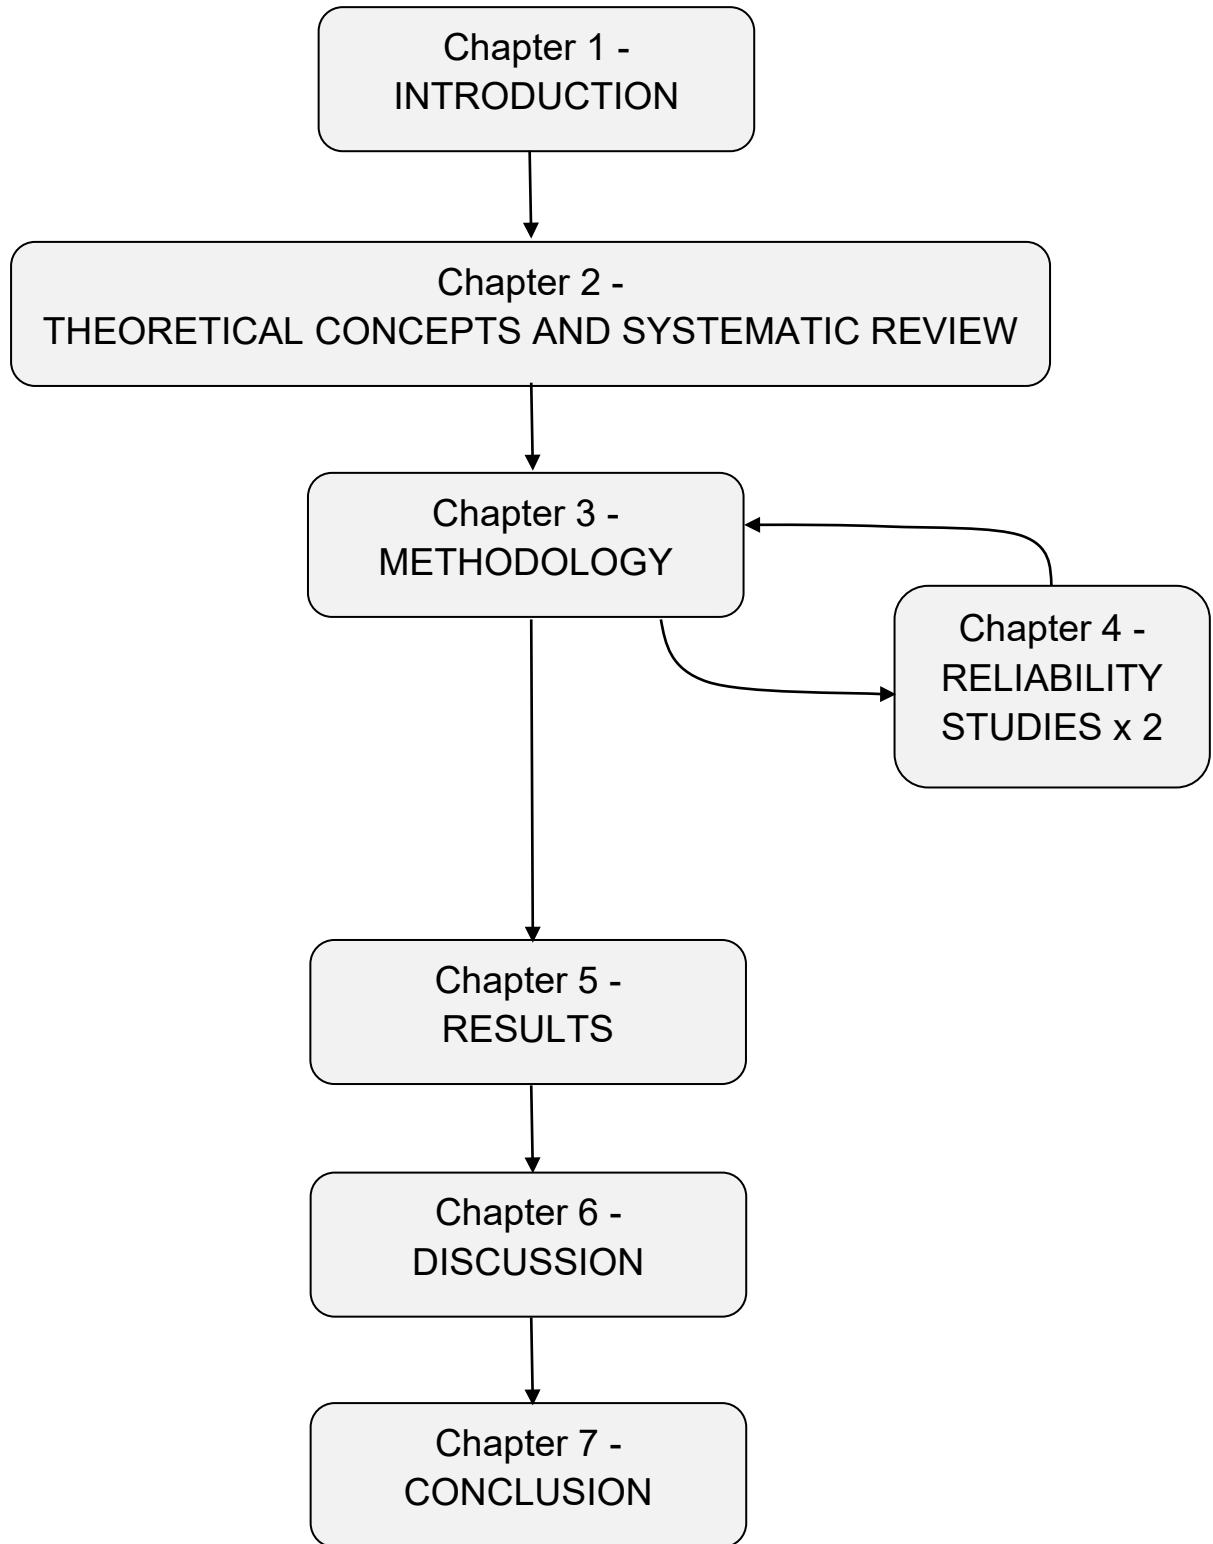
Chapter 1 - INTRODUCTION

Chapter 2 - THEORETICAL CONCEPTS AND SYSTEMATIC REVIEW

Chapter 3 - METHODOLOGY

Chapter 4 - RELIABILITY STUDIES x 2

Chapter 5 - RESULTS

Chapter 6 - DISCUSSION

Chapter 7 - CONCLUSION